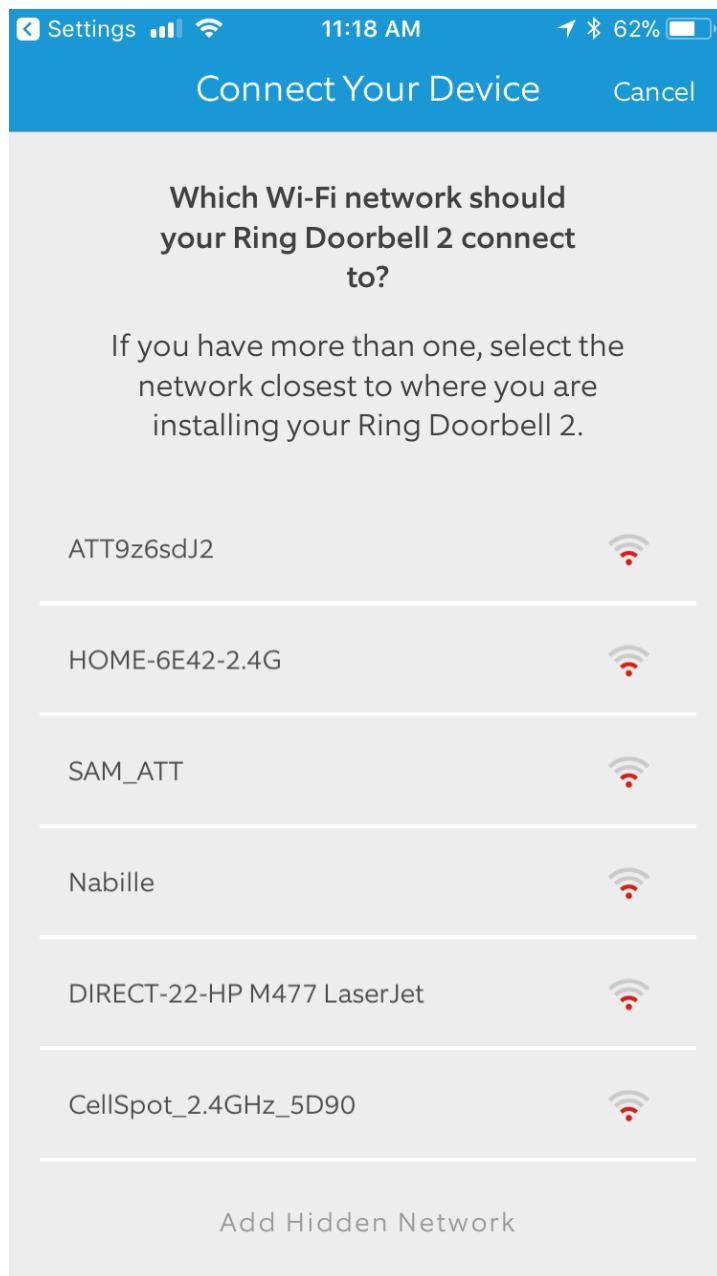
Settings 11:18 AM 62%

Connect Your Device Cancel

Which Wi-Fi network should your Ring Doorbell 2 connect to?

If you have more than one, select the network closest to where you are installing your Ring Doorbell 2.

ATT9z6sdJ2

HOME-6E42-2.4G

SAM_ATT

Nabille

DIRECT-22-HP M477 LaserJet

CellSpot_2.4GHz_5D90

Add Hidden Network